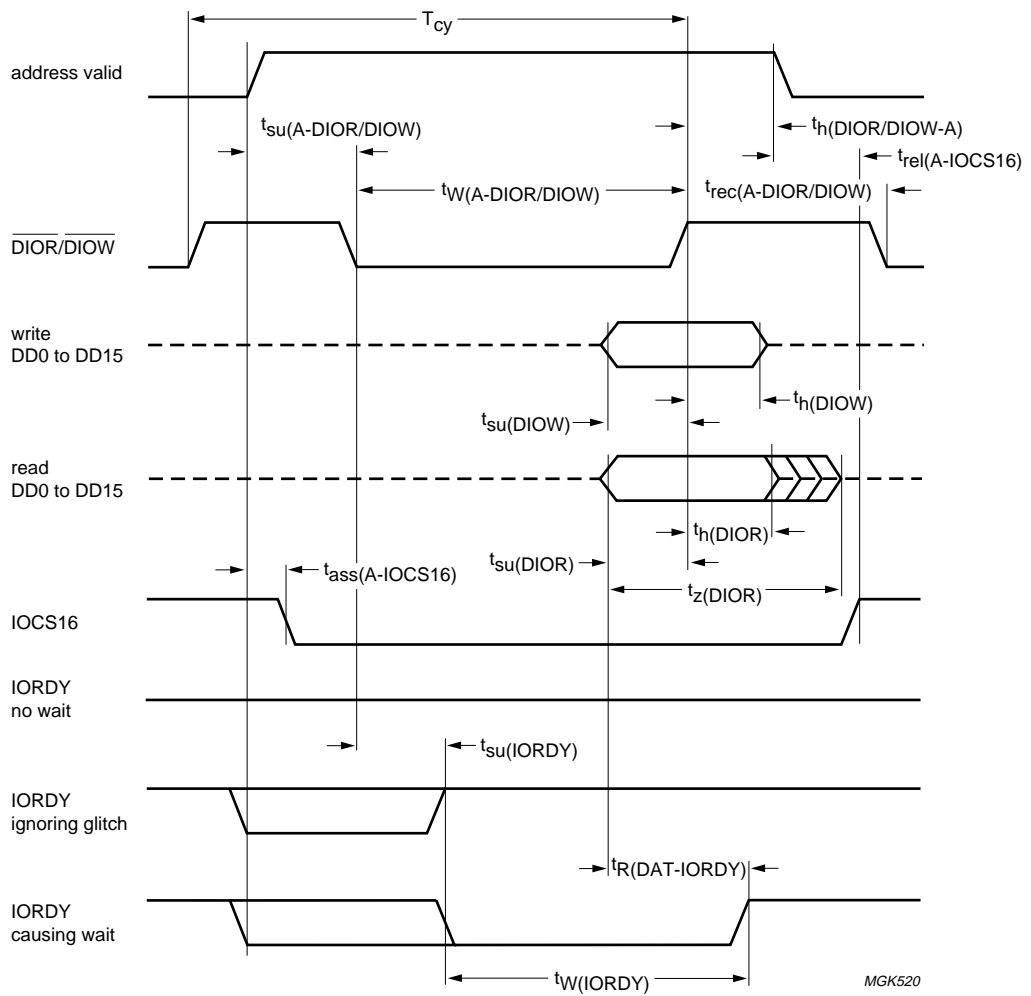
$T_{cy}$

address valid

$t_{su(A-DIOR/DIOW)}$

$t_{h(DIOR/DIOW-A)}$

$t_{rel(A-IOCS16)}$

$t_{W(A-DIOR/DIOW)}$

$t_{rec(A-DIOR/DIOW)}$

$\overline{DIOR}/\overline{DIOW}$

write
DD0 to DD15

$t_{su(DIOW)}$

$t_{h(DIOW)}$

read
DD0 to DD15

$t_{h(DIOR)}$

$t_{su(DIOR)}$

$t_{ass(A-IOCS16)}$

$t_{z(DIOR)}$

IOCS16

IORDY
no wait

$t_{su(IORDY)}$

IORDY
ignoring glitch

$t_{R(DAT-IORDY)}$

IORDY
causing wait

$t_{W(IORDY)}$

MGK520